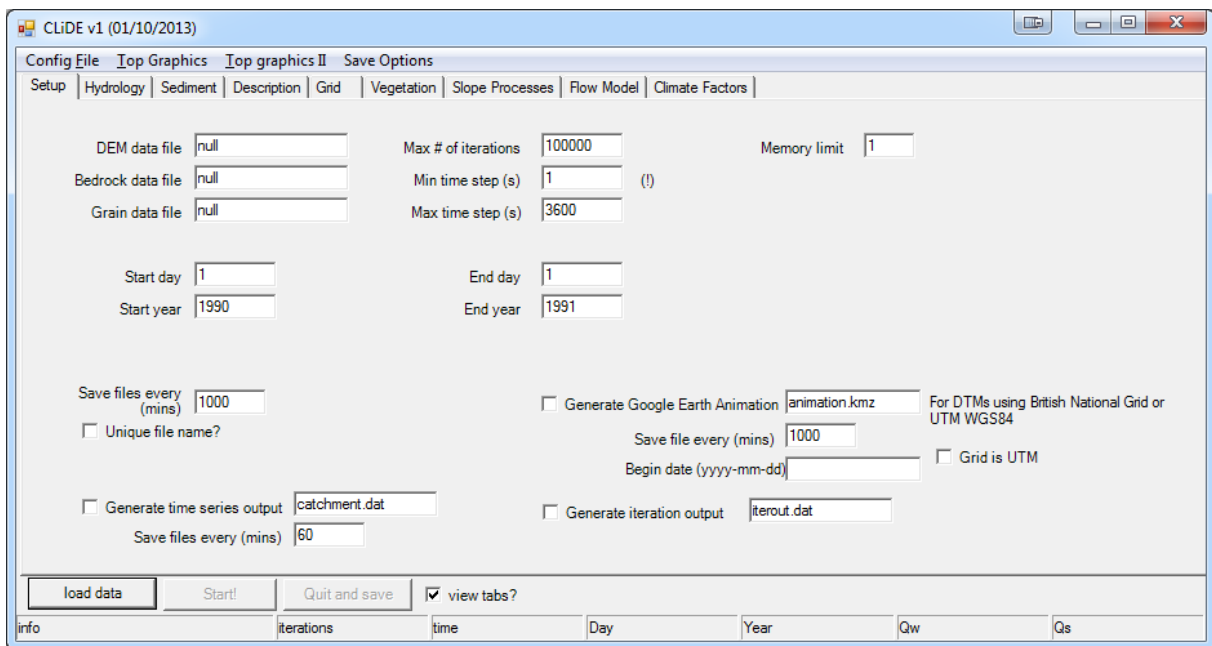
CLiDE v1 (01/10/2013)

Config File   Top Graphics   Top graphics II   Save Options

Setup | Hydrology | Sediment | Description | Grid | Vegetation | Slope Processes | Flow Model | Climate Factors

DEM data file null
Bedrock data file null
Grain data file null

Max # of iterations 100000
Min time step (s) 1 (!)
Max time step (s) 3600

Memory limit 1

Start day 1
Start year 1990

End day 1
End year 1991

Save files every (mins) 1000
Unique file name?

Generate Google Earth Animation animation.kmz
For DTMs using British National Grid or UTM WGS84
Save file every (mins) 1000
Begin date (yyyy-mm-dd)
Grid is UTM

Generate time series output catchment.dat
Save files every (mins) 60

Generate iteration output iterout.dat

load data   Start!   Quit and save   view tabs?

| info | iterations | time | Day | Year | Qw | Qs |
|---|---|---|---|---|---|---|